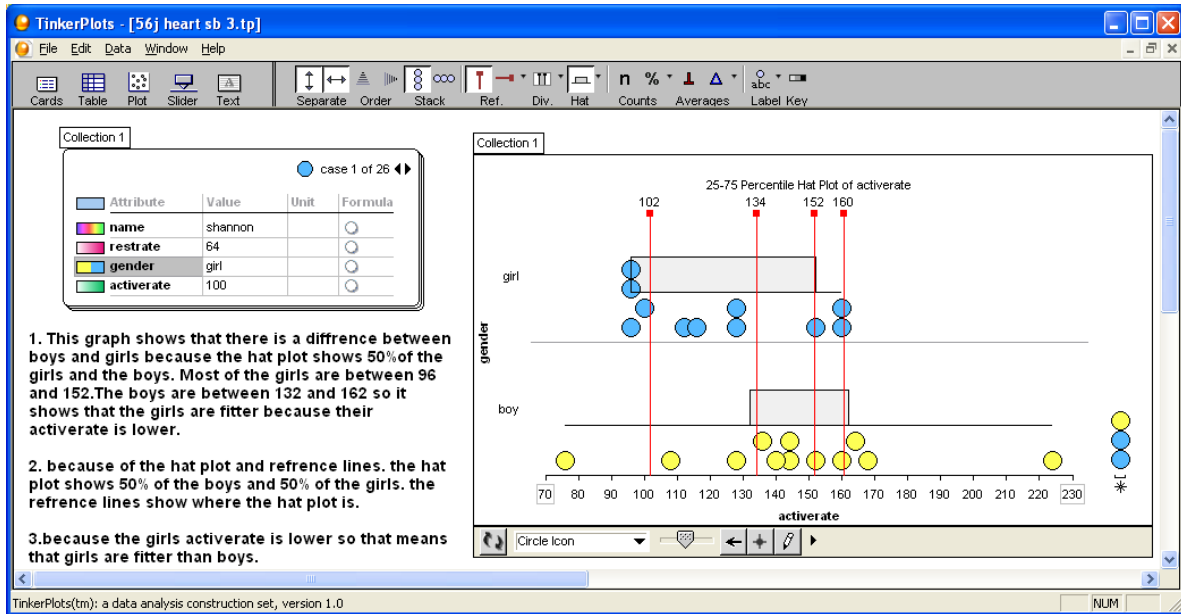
TinkerPlots - [56j heart sb 3.tp]

File Edit Data Window Help

Cards Table Plot Slider Text Separate Order Stack Ref. Div. Hat n % Counts Averages abc Label Key

Collection 1

case 1 of 26

| Attribute | Value | Unit | Formula |
|---|---|---|---|
| name | shannon | | |
| restrate | 64 | | |
| gender | girl | | |
| activerate | 100 | | |

1. This graph shows that there is a diffrence between boys and girls because the hat plot shows 50%of the girls and the boys. Most of the girls are between 96 and 152.The boys are between 132 and 162 so it shows that the girls are fitter because their activerate is lower.

2. because of the hat plot and refrence lines. the hat plot shows 50% of the boys and 50% of the girls. the refrence lines show where the hat plot is.

3.because the girls activerate is lower so that means that girls are fitter than boys.

Collection 1

25-75 Percentile Hat Plot of activerate

102 134 152 160

girl

gender

boy

70 80 90 100 110 120 130 140 150 160 170 180 190 200 210 220 230

activerate

Circle Icon

TinkerPlots(tm): a data analysis construction set, version 1.0

NUM